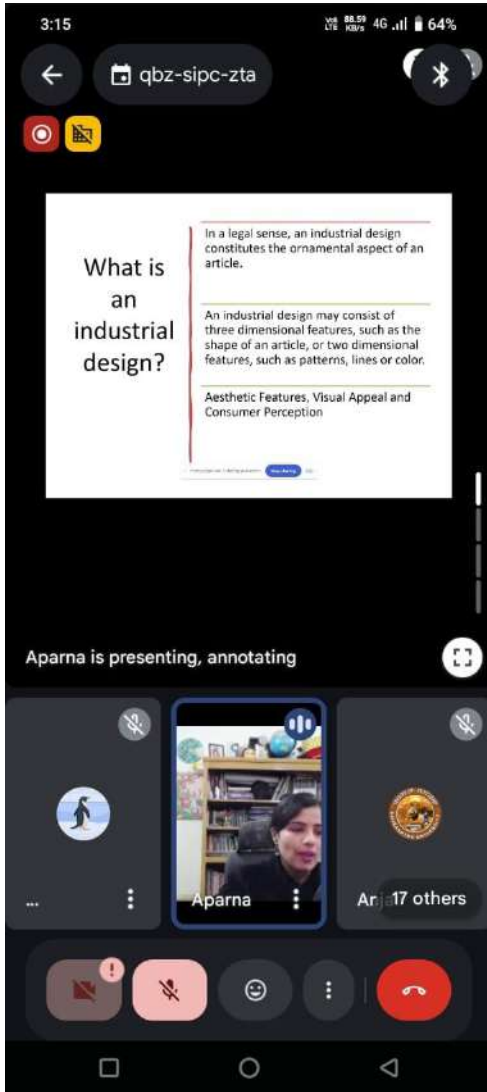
3:15

88.59 KB/s 4G 64%

qbz-sipc-zta

What is an industrial design?

In a legal sense, an industrial design constitutes the ornamental aspect of an article.

An industrial design may consist of three dimensional features, such as the shape of an article, or two dimensional features, such as patterns, lines or color.

Aesthetic Features, Visual Appeal and Consumer Perception

Aparna is presenting, annotating

...

Aparna

Ar

17 others